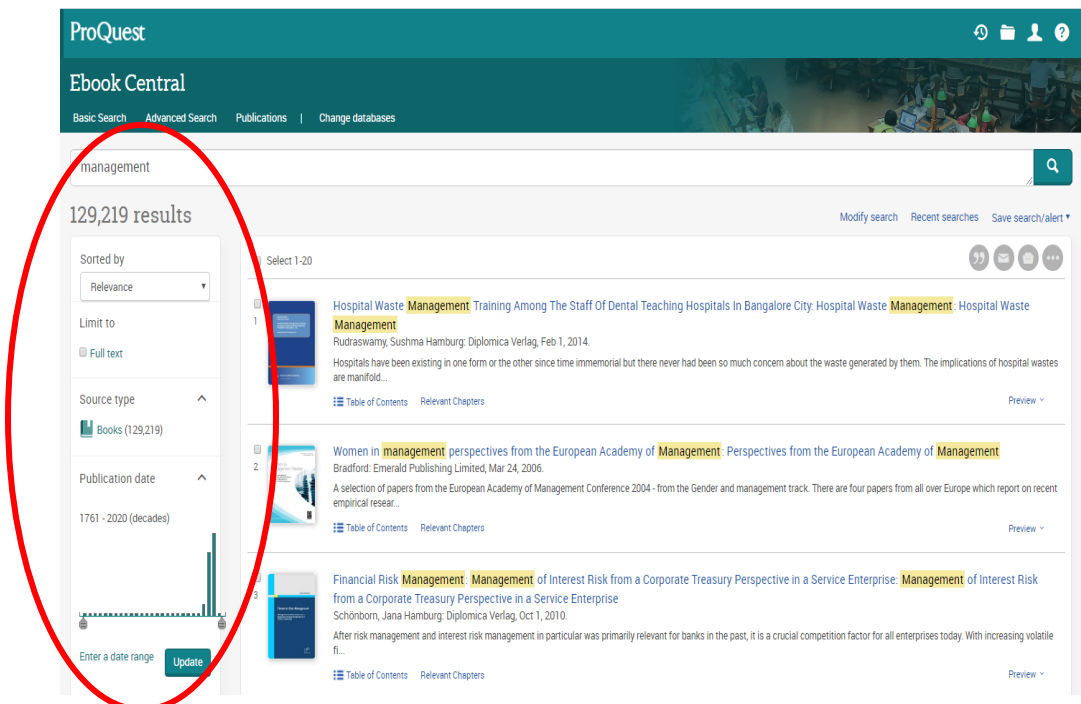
ProQuest

Ebook Central

Basic Search  Advanced Search  Publications  |  Change databases

management

129,219 results

Modify search  Recent searches  Save search/alert ▾

Sorted by

Relevance

Limit to

Full text

Source type

Books (129,219)

Publication date

1761 - 2020 (decades)

Enter a date range  Update

Select 1-20

1

Hospital Waste Management Training Among The Staff Of Dental Teaching Hospitals In Bangalore City: Hospital Waste Management: Hospital Waste Management

Rudraswamy, Sushma Hamburg: Diplomica Verlag, Feb 1, 2014.

Hospitals have been existing in one form or the other since time immemorial but there never had been so much concern about the waste generated by them. The implications of hospital wastes are manifold...

Table of Contents  Relevant Chapters  Preview

2

Women in management perspectives from the European Academy of Management: Perspectives from the European Academy of Management

Bradford: Emerald Publishing Limited, Mar 24, 2006.

A selection of papers from the European Academy of Management Conference 2004 - from the Gender and management track. There are four papers from all over Europe which report on recent empirical resear...

Table of Contents  Relevant Chapters  Preview

3

Financial Risk Management: Management of Interest Risk from a Corporate Treasury Perspective in a Service Enterprise: Management of Interest Risk from a Corporate Treasury Perspective in a Service Enterprise

Schönborn, Jana Hamburg: Diplomica Verlag, Oct 1, 2010.

After risk management and interest risk management in particular was primarily relevant for banks in the past, it is a crucial competition factor for all enterprises today. With increasing volatile fi...

Table of Contents  Relevant Chapters  Preview